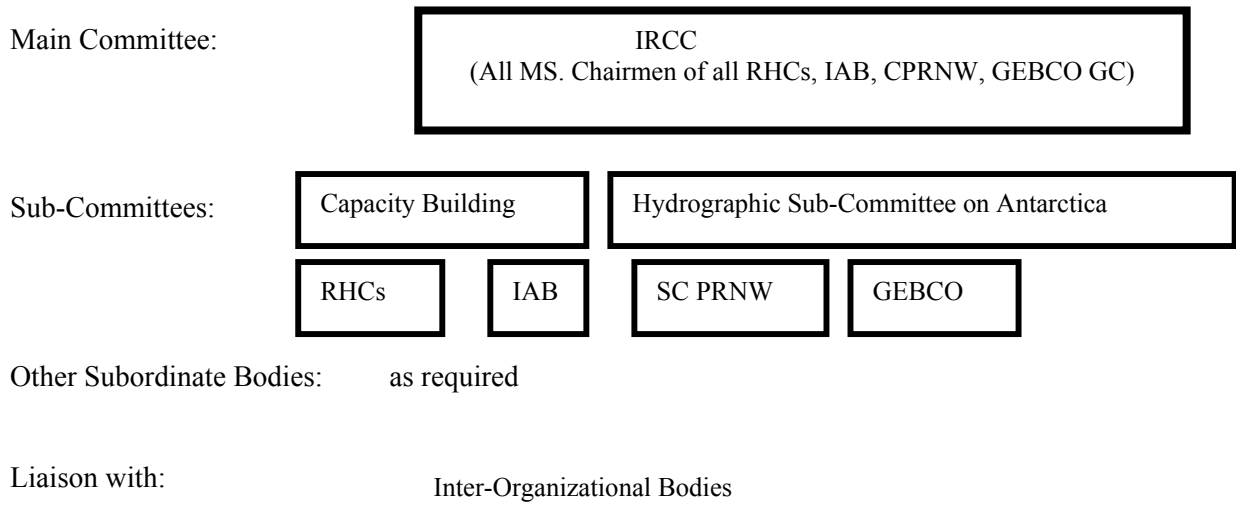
Main Committee:

IRCC
(All MS. Chairmen of all RHCs, IAB, CPRNW, GEBCO GC)

Sub-Committees:

Capacity Building

Hydrographic Sub-Committee on Antarctica

RHCs

IAB

SC PRNW

GEBCO

Other Subordinate Bodies: as required

Liaison with: Inter-Organizational Bodies